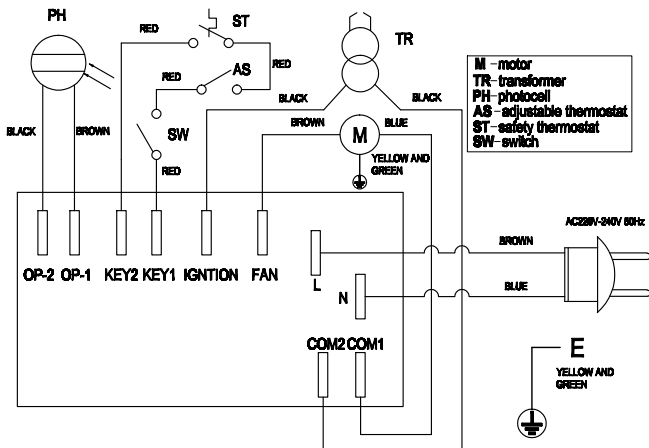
PH

ST

TR

RED

RED

RED

AS

BLACK

BLACK

SW

BLACK

BROWN

RED

BROWN

M

BLUE

YELLOW AND GREEN

M-motor
TR-transformer
PH-photocell
AS-adjustable thermostat
ST-safety thermostat
SW-switch

AC220V-240V 50Hz

BROWN

OP-2 OP-1 KEY2 KEY1 IGNTION FAN

L

N

BLUE

COM2 COM1

E

YELLOW AND GREEN